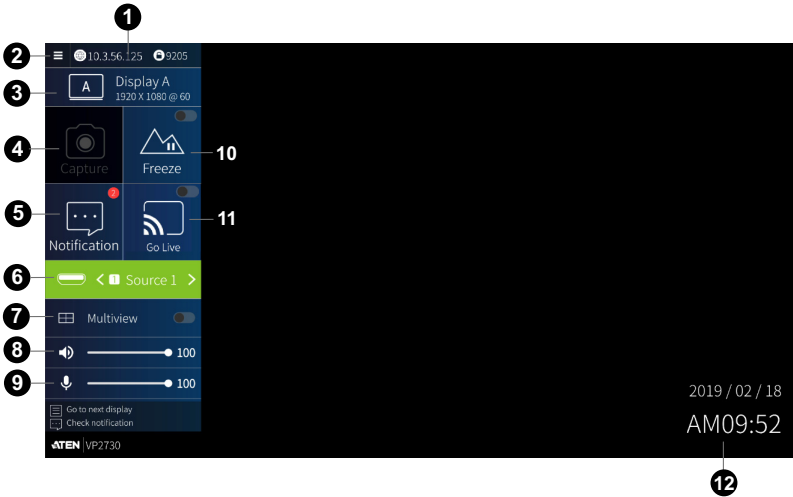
1
2
10.3.56.125
9205
3
A
Display A
1920 X 1080 @ 60
4
Capture
Freeze
10
5
2
Notification
Go Live
11
6
< 1 Source 1 >
7
Multiview
8
100
9
100
Go to next display
Check notification
ATEN | VP2730
2019 / 02 / 18
AM09:52
12